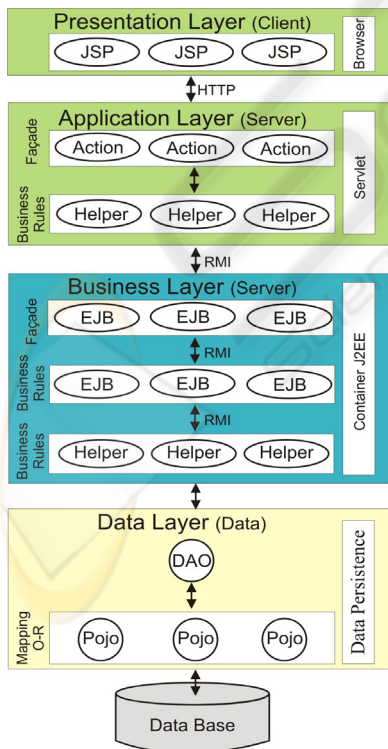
Presentation Layer (Client)

JSP JSP JSP

Browser

HTTP

Application Layer (Server)

Façade

Action Action Action

Business Rules

Helper Helper Helper

Servlet

RMI

Business Layer (Server)

Façade

EJB EJB EJB

RMI

Business Rules

EJB EJB EJB

RMI

Business Rules

Helper Helper Helper

Container J2EE

Data Layer (Data)

DAO

Mapping O-R

Pojo Pojo Pojo

Data Persistence

Data Base